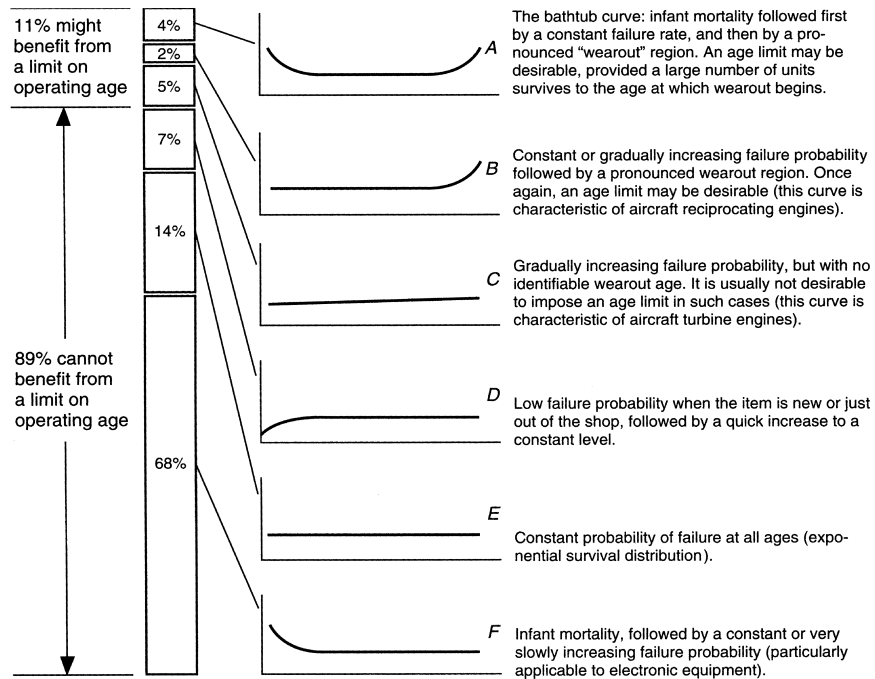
11% might benefit from a limit on operating age

89% cannot benefit from a limit on operating age

4%

2%

5%

7%

14%

68%

A

The bathtub curve: infant mortality followed first by a constant failure rate, and then by a pronounced "wearout" region. An age limit may be desirable, provided a large number of units survives to the age at which wearout begins.

B

Constant or gradually increasing failure probability followed by a pronounced wearout region. Once again, an age limit may be desirable (this curve is characteristic of aircraft reciprocating engines).

C

Gradually increasing failure probability, but with no identifiable wearout age. It is usually not desirable to impose an age limit in such cases (this curve is characteristic of aircraft turbine engines).

D

Low failure probability when the item is new or just out of the shop, followed by a quick increase to a constant level.

E

Constant probability of failure at all ages (exponential survival distribution).

F

Infant mortality, followed by a constant or very slowly increasing failure probability (particularly applicable to electronic equipment).